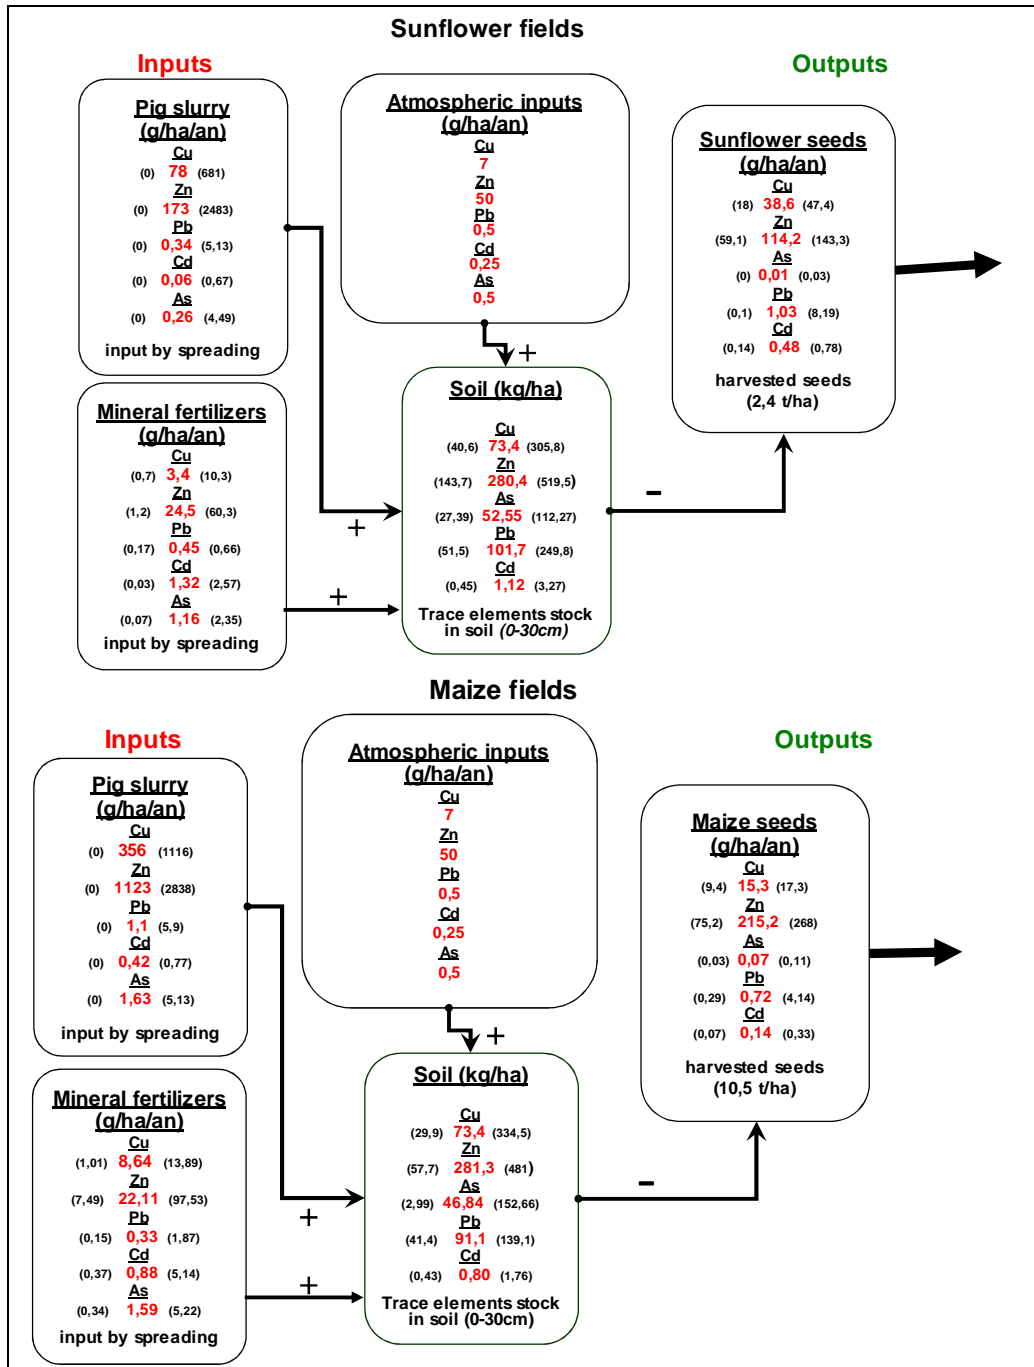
Sunflower fields

Inputs

Outputs

Pig slurry
(g/ha/an)
Cu
(0) 78 (681)
Zn
(0) 173 (2483)
Pb
(0) 0,34 (5,13)
Cd
(0) 0,06 (0,67)
As
(0) 0,26 (4,49)
input by spreading

Atmospheric inputs
(g/ha/an)
Cu
7
Zn
50
Pb
0,5
Cd
0,25
As
0,5

Sunflower seeds
(g/ha/an)
Cu
(18) 38,6 (47,4)
Zn
(59,1) 114,2 (143,3)
As
(0) 0,01 (0,03)
Pb
(0,1) 1,03 (8,19)
Cd
(0,14) 0,48 (0,78)
harvested seeds
(2,4 t/ha)

+

Mineral fertilizers
(g/ha/an)
Cu
(0,7) 3,4 (10,3)
Zn
(1,2) 24,5 (60,3)
Pb
(0,17) 0,45 (0,66)
Cd
(0,03) 1,32 (2,57)
As
(0,07) 1,16 (2,35)
input by spreading

Soil (kg/ha)
Cu
(40,6) 73,4 (305,8)
Zn
(143,7) 280,4 (519,5)
As
(27,39) 52,55 (112,27)
Pb
(51,5) 101,7 (249,8)
Cd
(0,45) 1,12 (3,27)
Trace elements stock in soil (0-30cm)

-

+

+

Maize fields

Inputs

Outputs

Pig slurry
(g/ha/an)
Cu
(0) 356 (1116)
Zn
(0) 1123 (2838)
Pb
(0) 1,1 (5,9)
Cd
(0) 0,42 (0,77)
As
(0) 1,63 (5,13)
input by spreading

Atmospheric inputs
(g/ha/an)
Cu
7
Zn
50
Pb
0,5
Cd
0,25
As
0,5

Maize seeds
(g/ha/an)
Cu
(9,4) 15,3 (17,3)
Zn
(75,2) 215,2 (268)
As
(0,03) 0,07 (0,11)
Pb
(0,29) 0,72 (4,14)
Cd
(0,07) 0,14 (0,33)
harvested seeds
(10,5 t/ha)

+

Mineral fertilizers
(g/ha/an)
Cu
(1,01) 8,64 (13,89)
Zn
(7,49) 22,11 (97,53)
Pb
(0,15) 0,33 (1,87)
Cd
(0,37) 0,88 (5,14)
As
(0,34) 1,59 (5,22)
input by spreading

Soil (kg/ha)
Cu
(29,9) 73,4 (334,5)
Zn
(57,7) 281,3 (481)
As
(2,99) 46,84 (152,66)
Pb
(41,4) 91,1 (139,1)
Cd
(0,43) 0,80 (1,76)
Trace elements stock in soil (0-30cm)

-

+

+